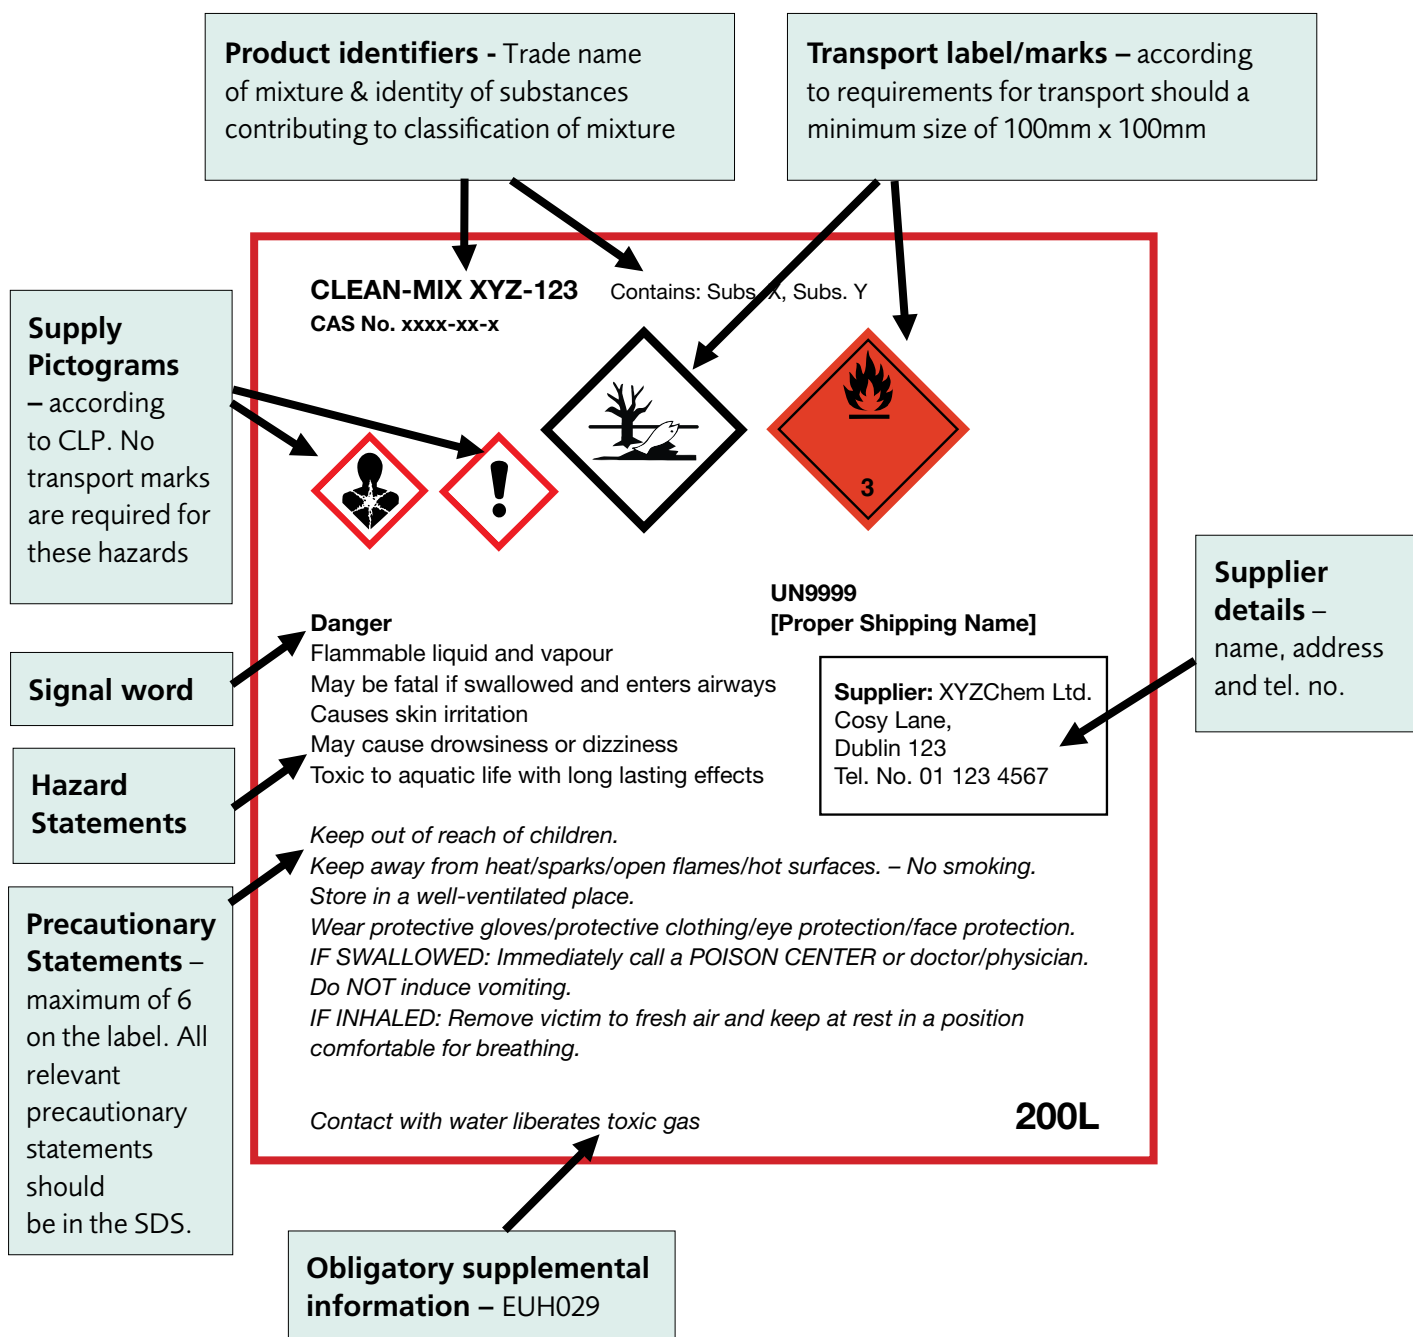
**Product identifiers -** Trade name of mixture & identity of substances contributing to classification of mixture

**Transport label/marks –** according to requirements for transport should a minimum size of 100mm x 100mm

**Supply Pictograms** – according to CLP. No transport marks are required for these hazards

CLEAN-MIX XYZ-123
CAS No. xxxx-xx-x

Contains: Subs. X, Subs. Y

3

UN9999
[Proper Shipping Name]

**Supplier details** – name, address and tel. no.

**Signal word**

Danger
Flammable liquid and vapour
May be fatal if swallowed and enters airways
Causes skin irritation
May cause drowsiness or dizziness
Toxic to aquatic life with long lasting effects

**Supplier:** XYZChem Ltd.
Cosy Lane,
Dublin 123
Tel. No. 01 123 4567

**Hazard Statements**

**Precautionary Statements** – maximum of 6 on the label. All relevant precautionary statements should be in the SDS.

Keep out of reach of children.
Keep away from heat/sparks/open flames/hot surfaces. – No smoking.
Store in a well-ventilated place.
Wear protective gloves/protective clothing/eye protection/face protection.
IF SWALLOWED: Immediately call a POISON CENTER or doctor/physician.
Do NOT induce vomiting.
IF INHALED: Remove victim to fresh air and keep at rest in a position comfortable for breathing.

Contact with water liberates toxic gas

200L

**Obligatory supplemental information –** EUH029